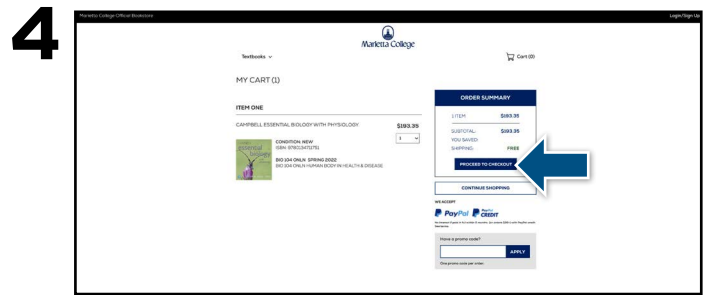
4

Marietta College Official Bookstore

Login/Sign Up

Marietta College

Textbooks

Cart (0)

MY CART (1)

ITEM ONE

CAMPBELL ESSENTIAL BIOLOGY WITH PHYSIOLOGY

$193.35

1

CONDITION: NEW
ISBN: 9780134711751

BIO 104 ONLN SPRING 2022
BIO 104 ONLN HUMAN BODY IN HEALTH & DISEASE

ORDER SUMMARY

1 ITEM $193.35

SUBTOTAL $193.35

YOU SAVED

SHIPPING FREE

PROCEED TO CHECKOUT

CONTINUE SHOPPING

WE ACCEPT

PayPal

PayPal CREDIT

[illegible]

Have a promo code?

APPLY

One promo code per order.